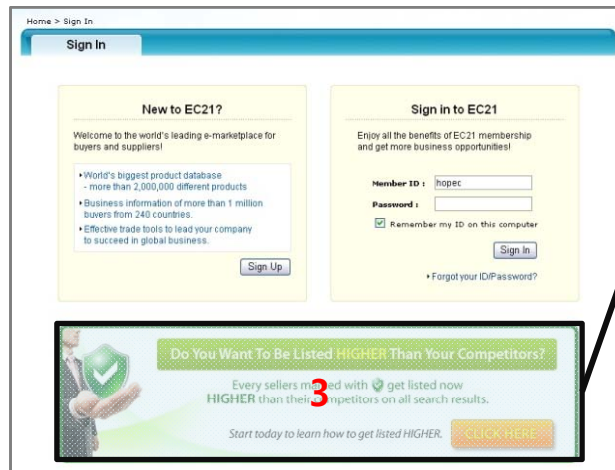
Home > Sign In

Sign In

New to EC21?

Welcome to the world's leading e-marketplace for buyers and suppliers!

World's biggest product database - more than 2,000,000 different products

Business information of more than 1 million buyers from 240 countries.

Effective trade tools to lead your company to succeed in global business.

Sign Up

Sign in to EC21

Enjoy all the benefits of EC21 membership and get more business opportunities!

Member ID : hopec

Password :

Remember my ID on this computer

Sign In

Forgot your ID/Password?

Do You Want To Be Listed HIGHER Than Your Competitors?

Every sellers m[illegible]ed with get listed now HIGHER than thei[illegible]mpetitors on all search results.

3

Start today to learn how to get listed HIGHER.

CLICK HERE